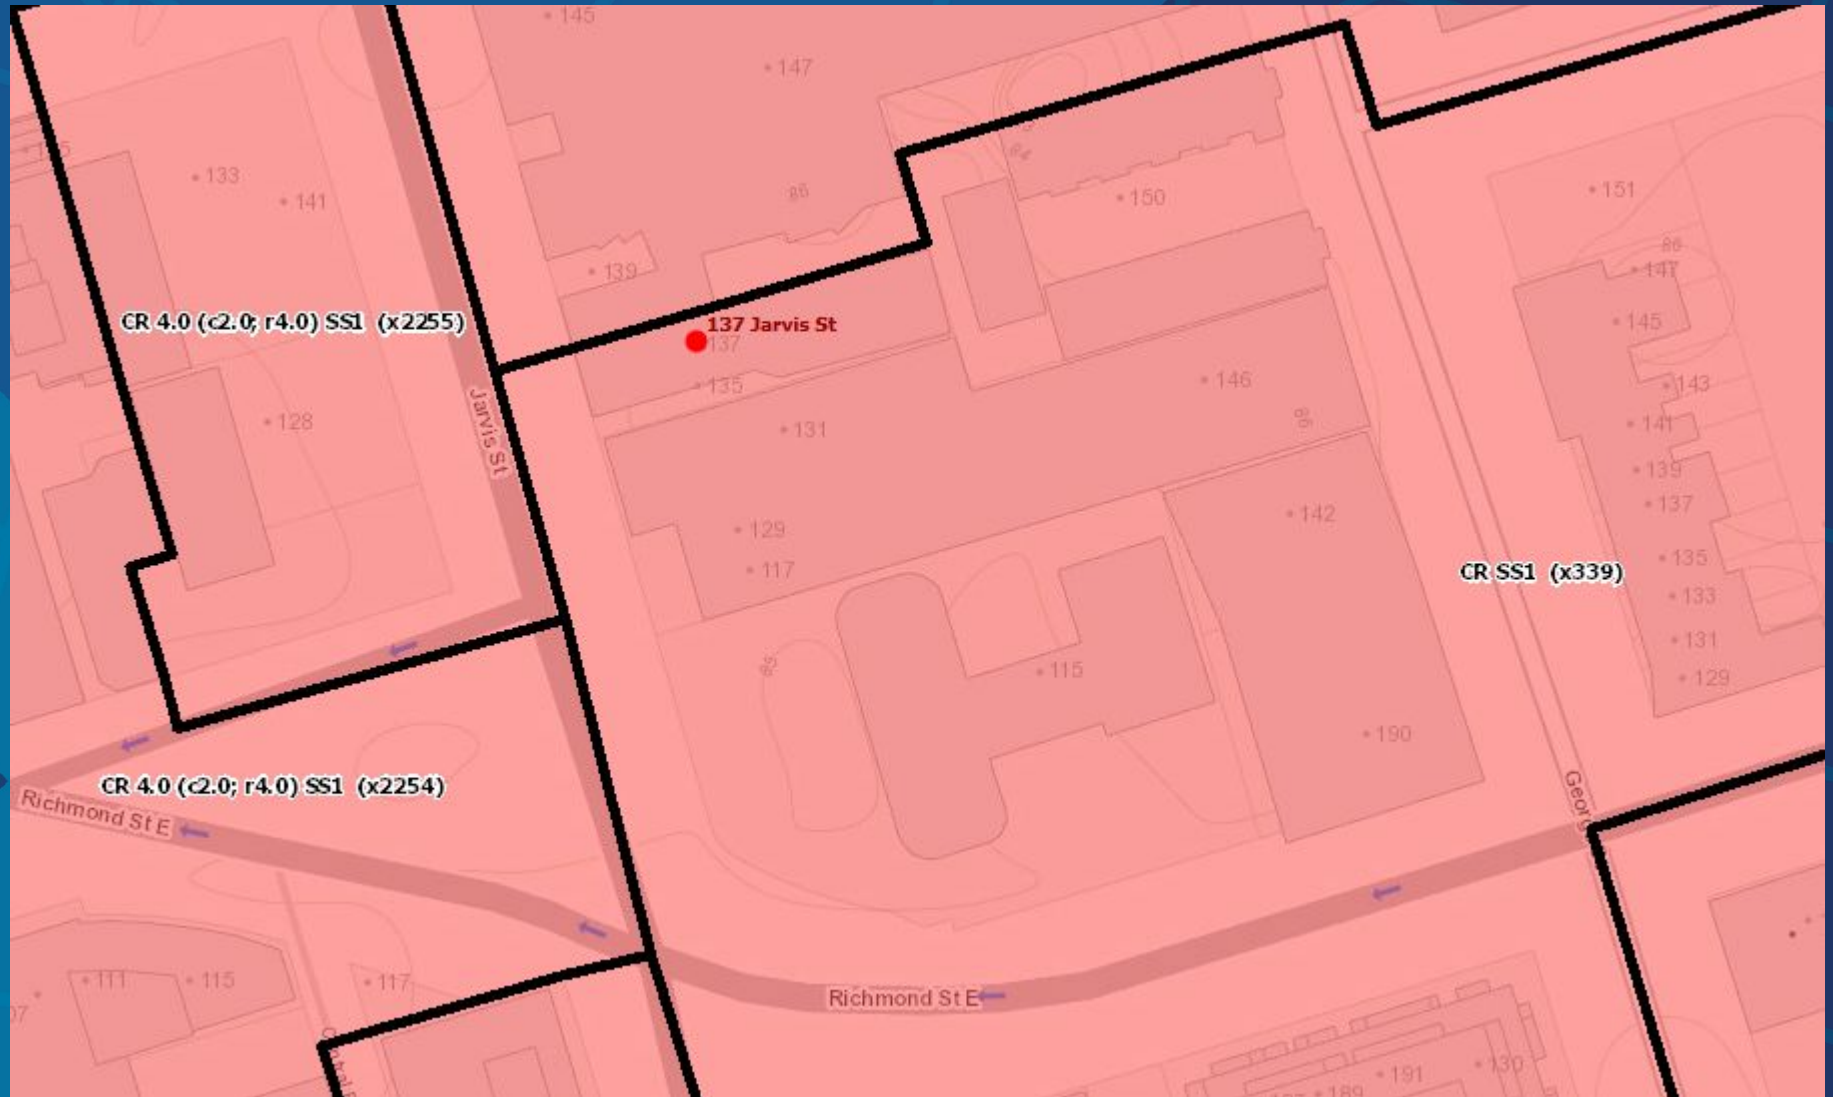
145

147

133

141

86

84

150

151

86

147

139

CR 4.0 (c2.0; r4.0) SS1 (x2255)

137 Jarvis St

137

135

Jarvis St

145

146

143

128

131

86

141

139

137

129

142

117

CR SS1 (x339)

135

133

86

115

131

129

190

CR 4.0 (c2.0; r4.0) SS1 (x2254)

Richmond St E

Geor

111

115

117

07

Richmond St E

191

189

130